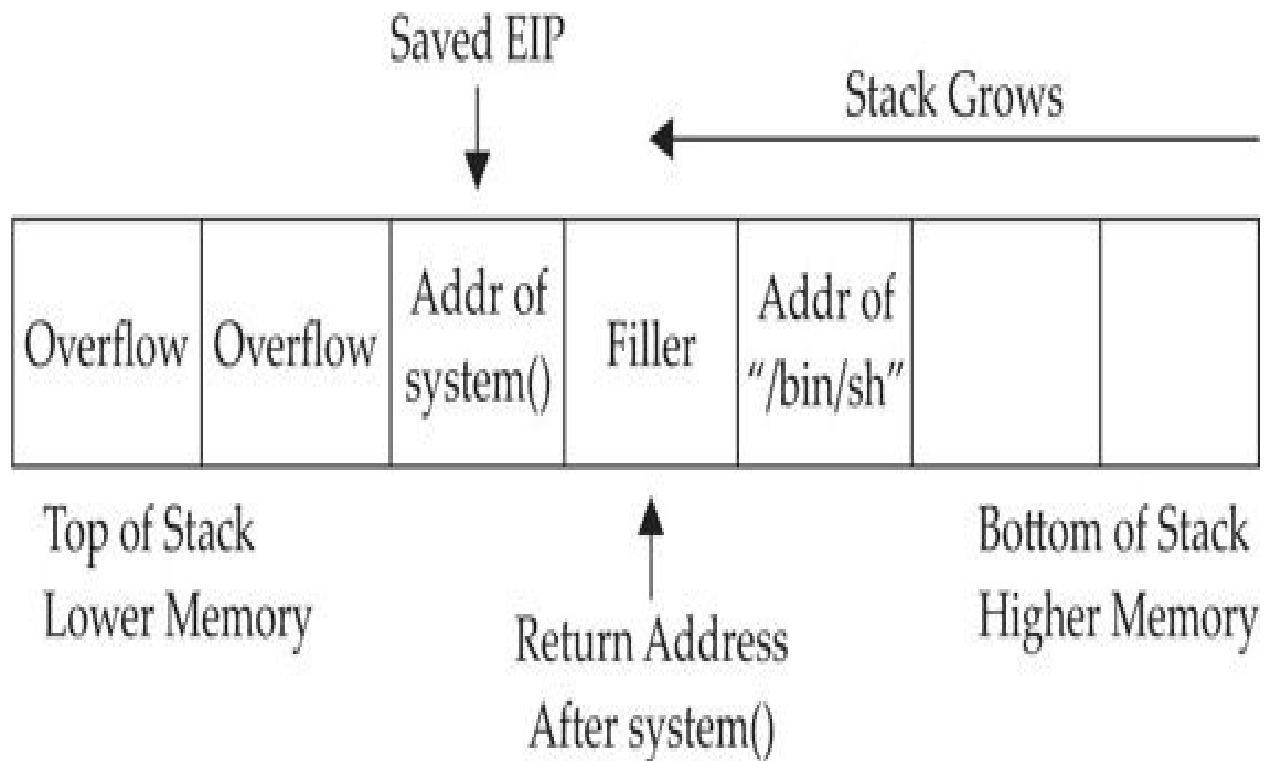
Saved EIP

Stack Grows

| Overflow | Overflow | Addr of system() | Filler | Addr of "/bin/sh" | | |
|---|---|---|---|---|---|---|

Top of Stack
Lower Memory

Return Address
After system()

Bottom of Stack
Higher Memory